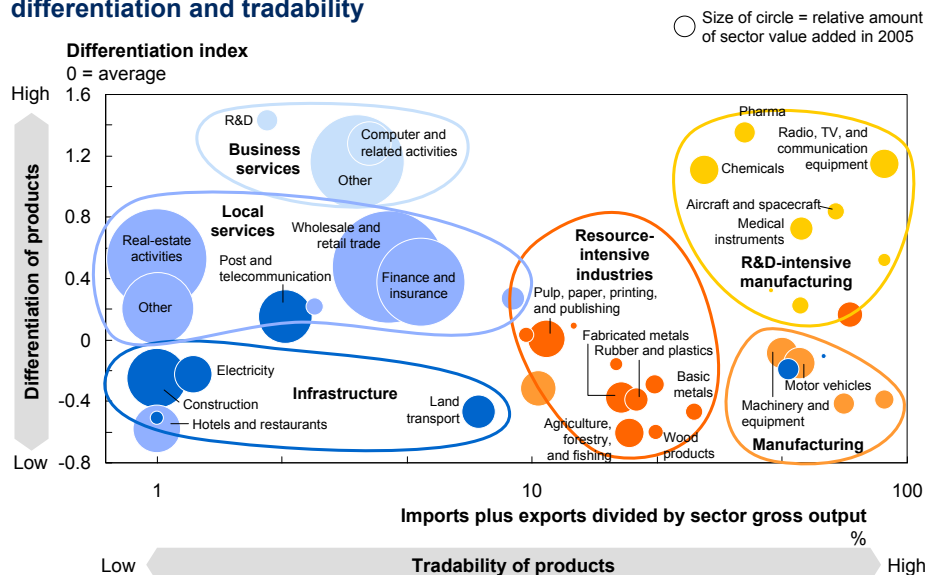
differentiation and tradability

Size of circle = relative amount of sector value added in 2005

Differentiation index
0 = average

High 1.6
1.2
0.8
0.4
0
-0.4
Low -0.8

Differentiation of products

R&D
Business services
Computer and related activities
Other
Local services
Real-estate activities
Other
Wholesale and retail trade
Post and telecommunication
Finance and insurance
Infrastructure
Electricity
Construction
Hotels and restaurants
Land transport
Resource-intensive industries
Pulp, paper, printing, and publishing
Fabricated metals
Rubber and plastics
Basic metals
Agriculture, forestry, and fishing
Wood products
Pharma
Radio, TV, and communication equipment
Chemicals
Aircraft and spacecraft
Medical instruments
R&D-intensive manufacturing
Motor vehicles
Machinery and equipment
Manufacturing

1
10
100

Imports plus exports divided by sector gross output
%

Low
Tradability of products
High